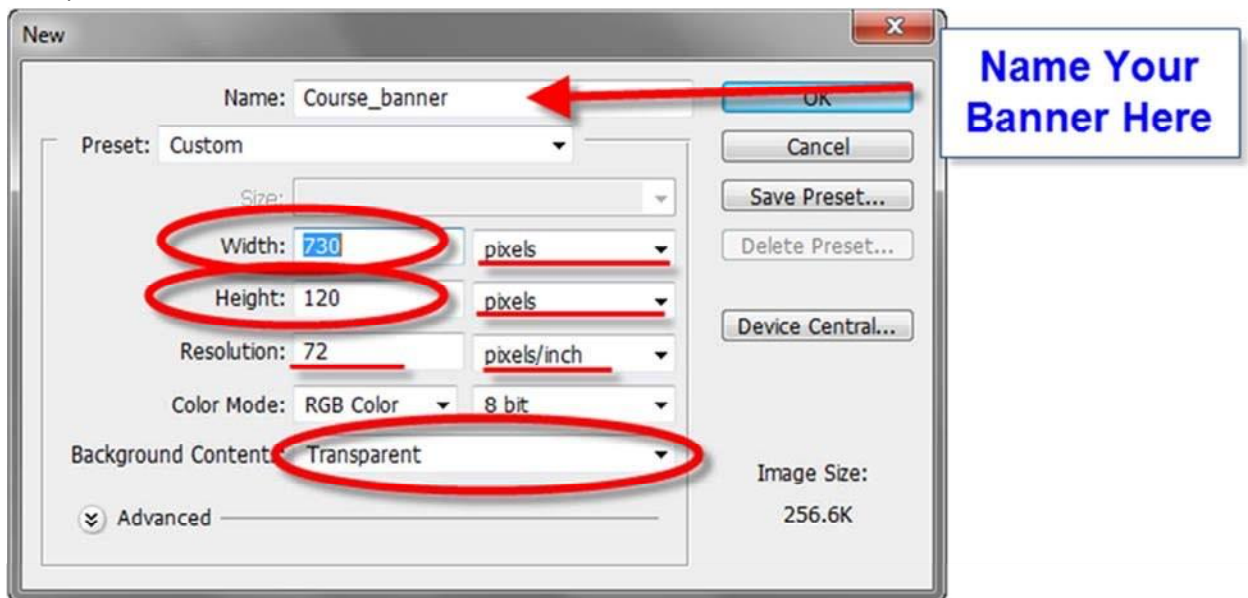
New

Name: Course_banner

Name Your Banner Here

OK

Cancel

Save Preset...

Delete Preset...

Device Central...

Preset: Custom

Size:

Width: 730 pixels

Height: 120 pixels

Resolution: 72 pixels/inch

Color Mode: RGB Color 8 bit

Background Contents: Transparent

Image Size:

256.6K

Advanced